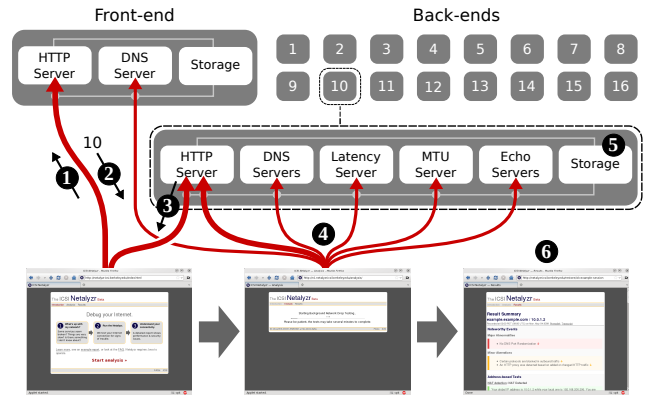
Front-end

HTTP Server

DNS Server

Storage

Back-ends

1 2 3 4 5 6 7 8

9 10 11 12 13 14 15 16

10

1

2

3

4

5

6

HTTP Server

DNS Servers

Latency Server

MTU Server

Echo Servers

Storage

The ICSI Netalyzr Beta

Debug your Internet

Start analysis »

The ICSI Netalyzr Beta

The ICSI Netalyzr Beta

Result Summary